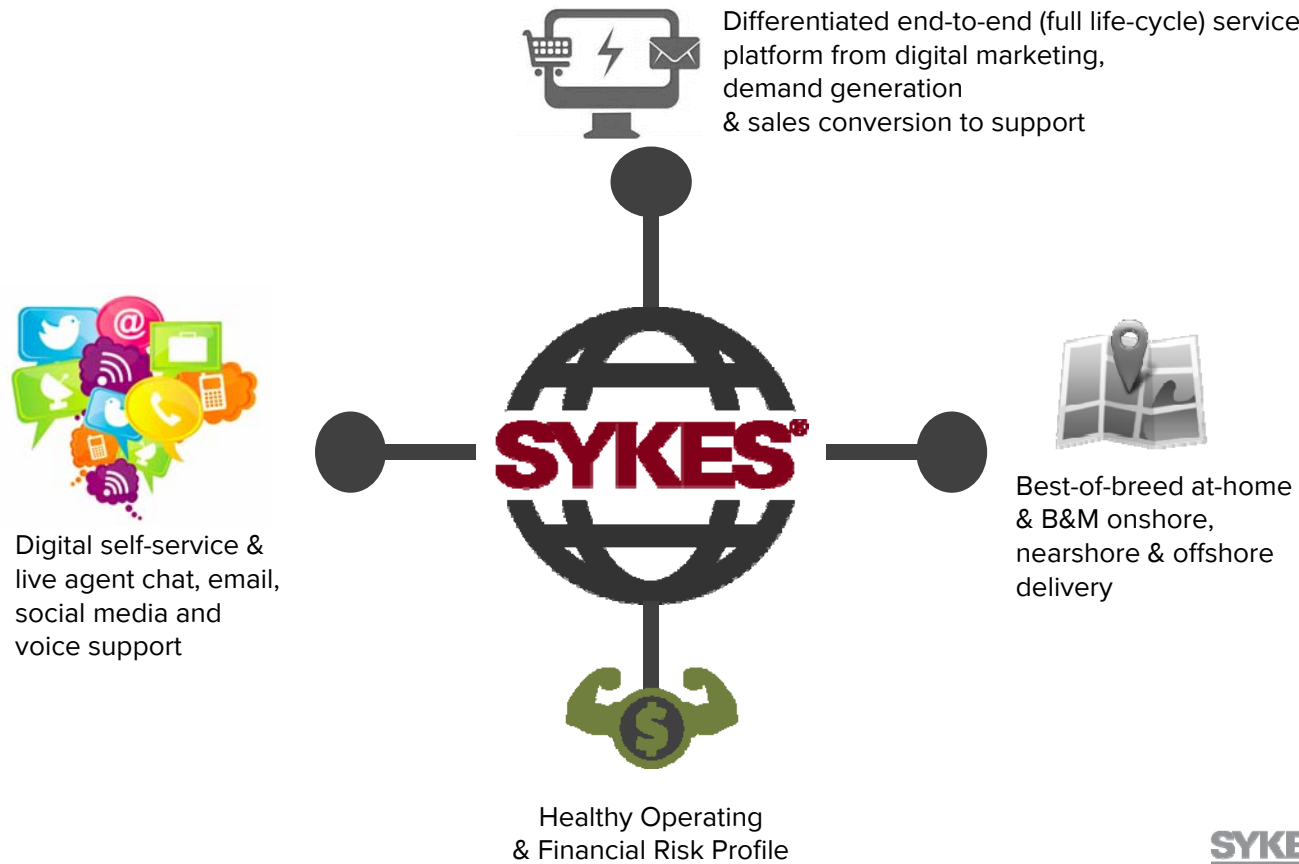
Differentiated end-to-end (full life-cycle) service platform from digital marketing, demand generation & sales conversion to support

Digital self-service & live agent chat, email, social media and voice support

SYKES®

Best-of-breed at-home & B&M onshore, nearshore & offshore delivery

$

Healthy Operating & Financial Risk Profile

SYKE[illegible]